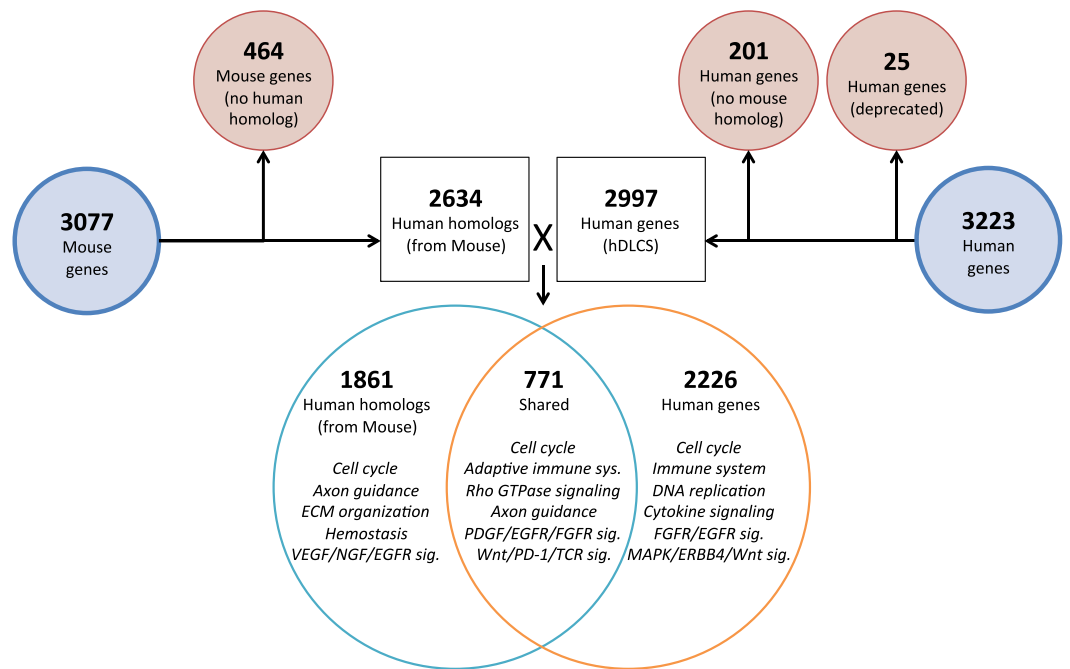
**464**
Mouse genes
(no human homolog)

**201**
Human genes
(no mouse homolog)

**25**
Human genes
(deprecated)

**3077**
Mouse genes

**2634**
Human homologs
(from Mouse)

X

**2997**
Human genes
(hDLCS)

**3223**
Human genes

**1861**
Human homologs
(from Mouse)

*Cell cycle*
*Axon guidance*
*ECM organization*
*Hemostasis*
*VEGF/NGF/EGFR sig.*

**771**
Shared

*Cell cycle*
*Adaptive immune sys.*
*Rho GTPase signaling*
*Axon guidance*
*PDGF/EGFR/FGFR sig.*
*Wnt/PD-1/TCR sig.*

**2226**
Human genes

*Cell cycle*
*Immune system*
*DNA replication*
*Cytokine signaling*
*FGFR/EGFR sig.*
*MAPK/ERBB4/Wnt sig.*